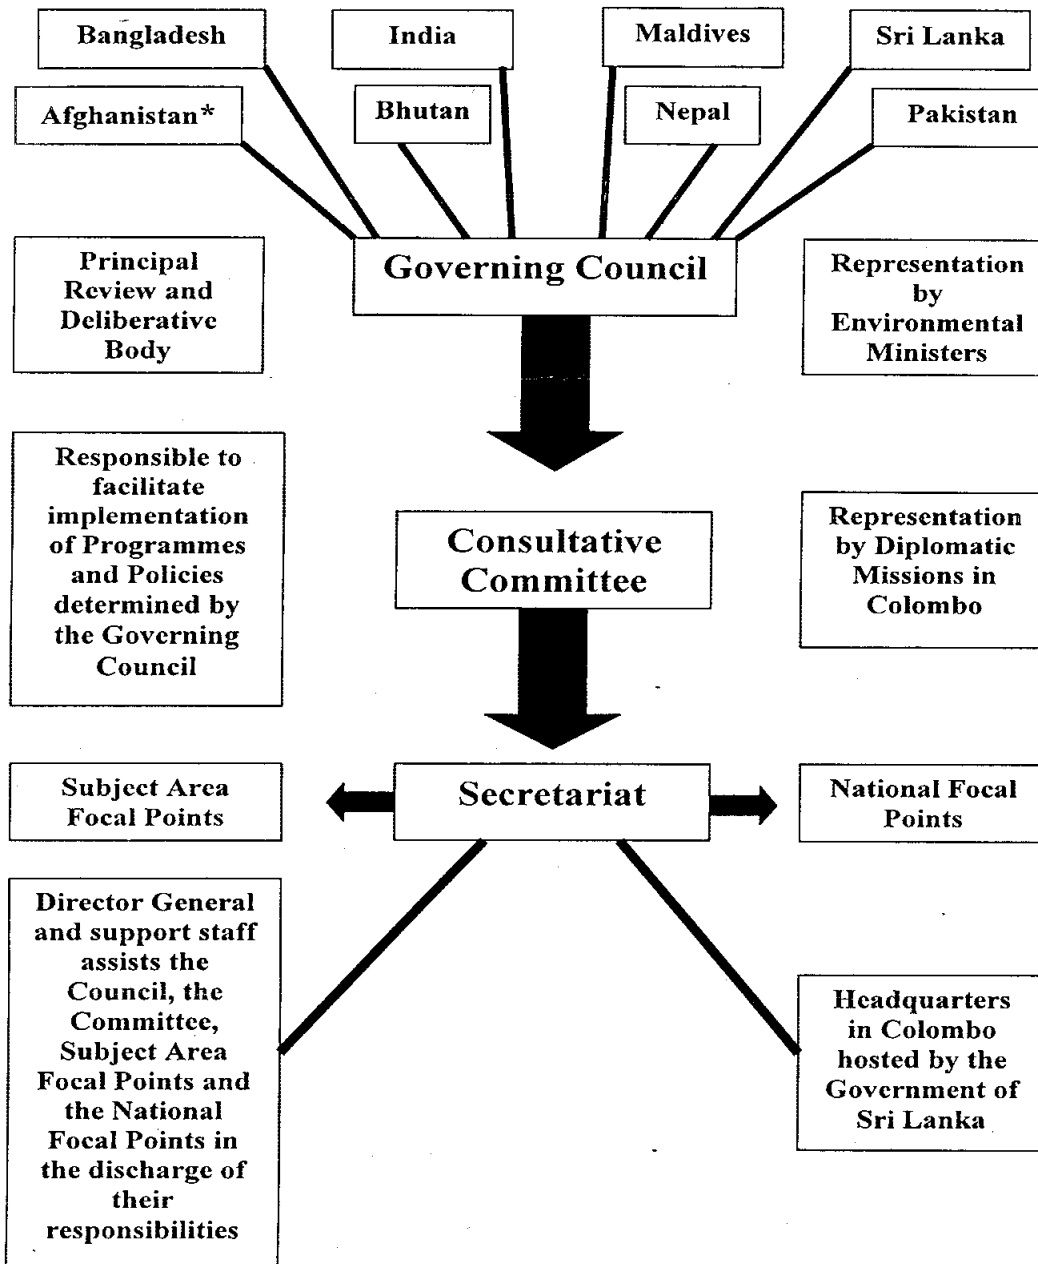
Bangladesh

India

Maldives

Sri Lanka

Afghanistan*

Bhutan

Nepal

Pakistan

Principal Review and Deliberative Body

Governing Council

Representation by Environmental Ministers

Responsible to facilitate implementation of Programmes and Policies determined by the Governing Council

Consultative Committee

Representation by Diplomatic Missions in Colombo

Subject Area Focal Points

Secretariat

National Focal Points

Director General and support staff assists the Council, the Committee, Subject Area Focal Points and the National Focal Points in the discharge of their responsibilities

Headquarters in Colombo hosted by the Government of Sri Lanka